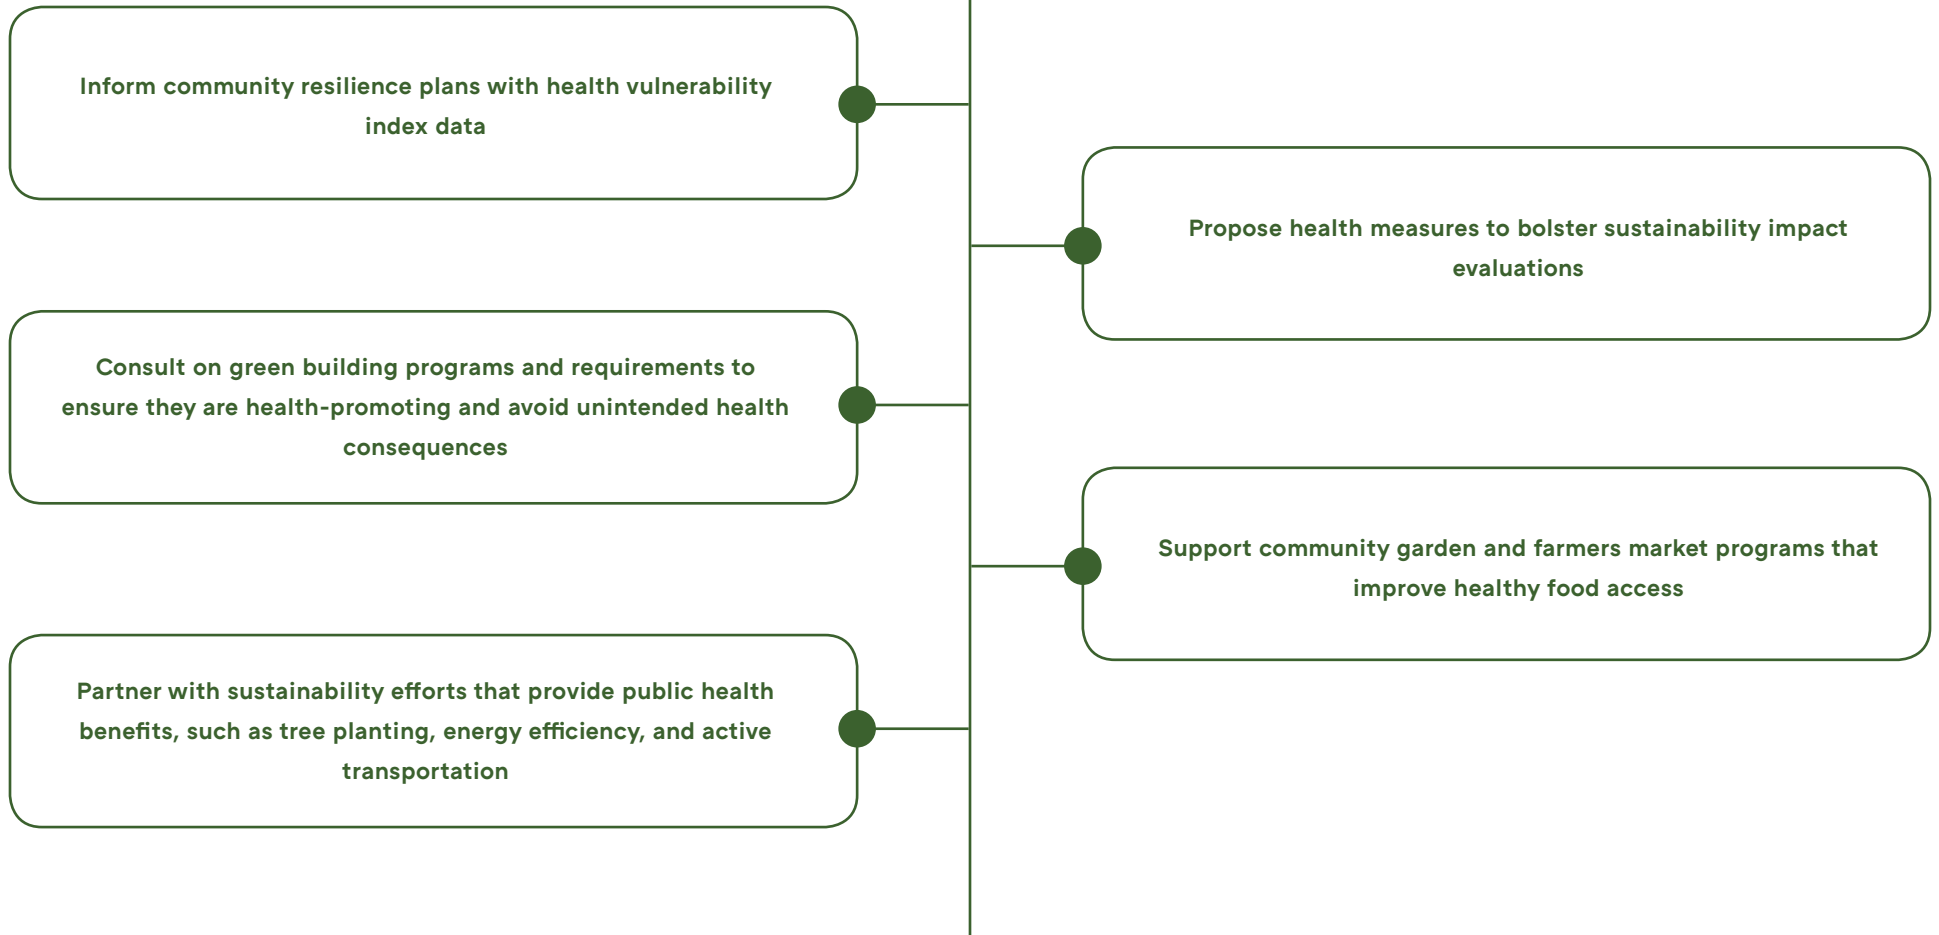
Inform community resilience plans with health vulnerability index data

Propose health measures to bolster sustainability impact evaluations

Consult on green building programs and requirements to ensure they are health-promoting and avoid unintended health consequences

Support community garden and farmers market programs that improve healthy food access

Partner with sustainability efforts that provide public health benefits, such as tree planting, energy efficiency, and active transportation